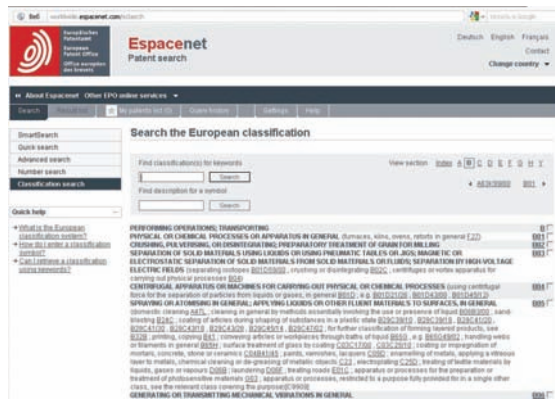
worldwide.espacenet.com/eclasrch

Europäisches Patentamt
European Patent Office
Office européen des brevets

Espacenet
Patent search

Deutsch English Français
Contact
Change country

About Espacenet Other EPO online services

Search Results My patents list (0) Query history Settings Help

SmartSearch
Quick search
Advanced search
Number search
Classification search

Search the European classification

Find classification(s) for keywords
Search
Find description for a symbol
Search

View section Index A B C D E F G H Y

Quick help
What is the European classification system?
How do I enter a classification symbol?
Can I retrieve a classification using keywords?

PERFORMING OPERATIONS; TRANSPORTING B
PHYSICAL OR CHEMICAL PROCESSES OR APPARATUS IN GENERAL B01
CRUSHING, PULVERISING, OR DISINTEGRATING; PREPARATORY TREATMENT OF GRAIN FOR MILLING B02
SEPARATION OF SOLID MATERIALS USING LIQUIDS OR USING PNEUMATIC TABLES OR JIGS; MAGNETIC OR ELECTROSTATIC SEPARATION OF SOLID MATERIALS FROM SOLID MATERIALS OR FLUIDS; SEPARATION BY HIGH-VOLTAGE ELECTRIC FIELDS B03
CENTRIFUGAL APPARATUS OR MACHINES FOR CARRYING OUT PHYSICAL OR CHEMICAL PROCESSES B04
SPRAYING OR ATOMISING IN GENERAL; APPLYING LIQUIDS OR OTHER FLUENT MATERIALS TO SURFACES, IN GENERAL B05
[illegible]
GENERATING OR TRANSMITTING MECHANICAL VIBRATIONS IN GENERAL B06